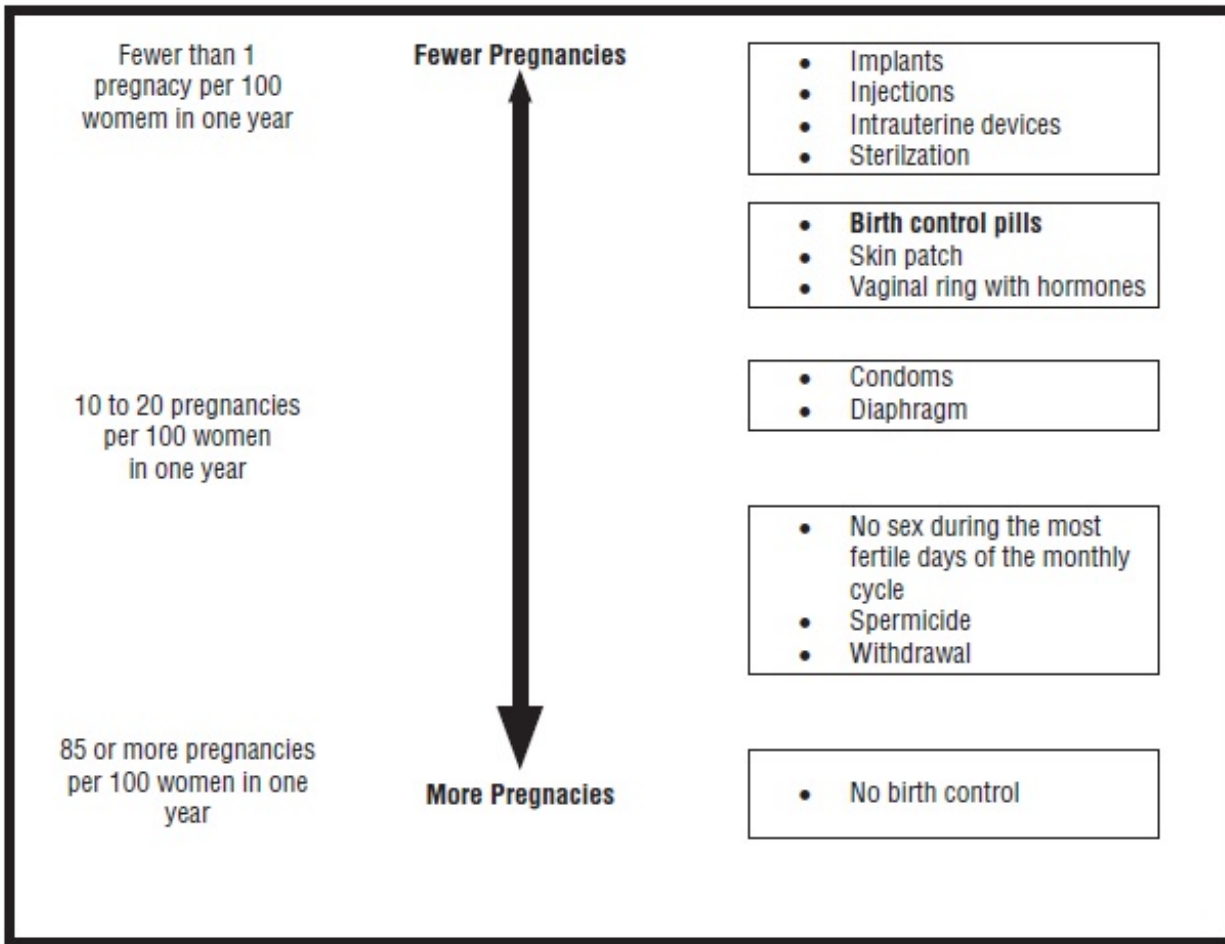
Fewer than 1 pregnacy per 100 womem in one year

Fewer Pregnancies

- Implants
- Injections
- Intrauterine devices
- Sterilzation

- **Birth control pills**
- Skin patch
- Vaginal ring with hormones

10 to 20 pregnancies per 100 women in one year

- Condoms
- Diaphragm

- No sex during the most fertile days of the monthly cycle
- Spermicide
- Withdrawal

85 or more pregnancies per 100 women in one year

More Pregnacies

- No birth control